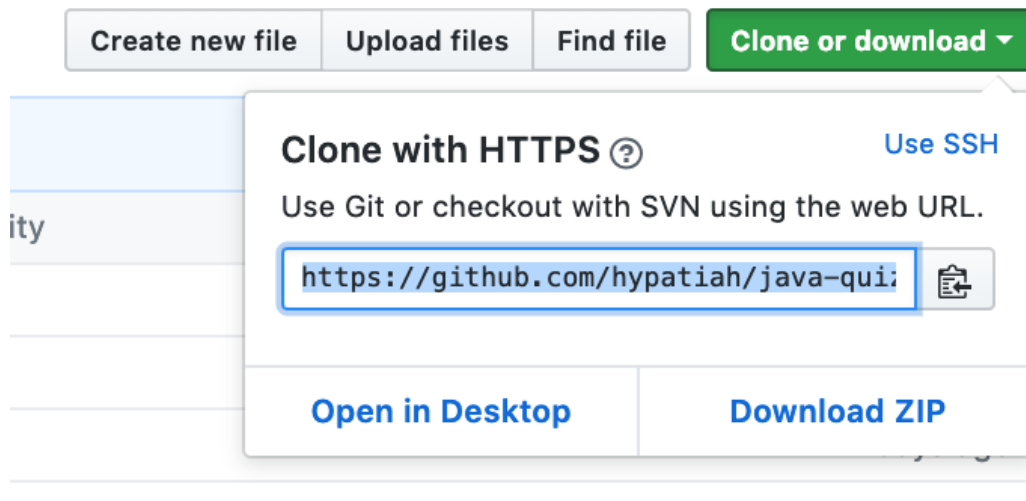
Create new file
Upload files
Find file
Clone or download

ity

Clone with HTTPS ?
Use SSH
Use Git or checkout with SVN using the web URL.
https://github.com/hypatiah/java-quiz

Open in Desktop
Download ZIP